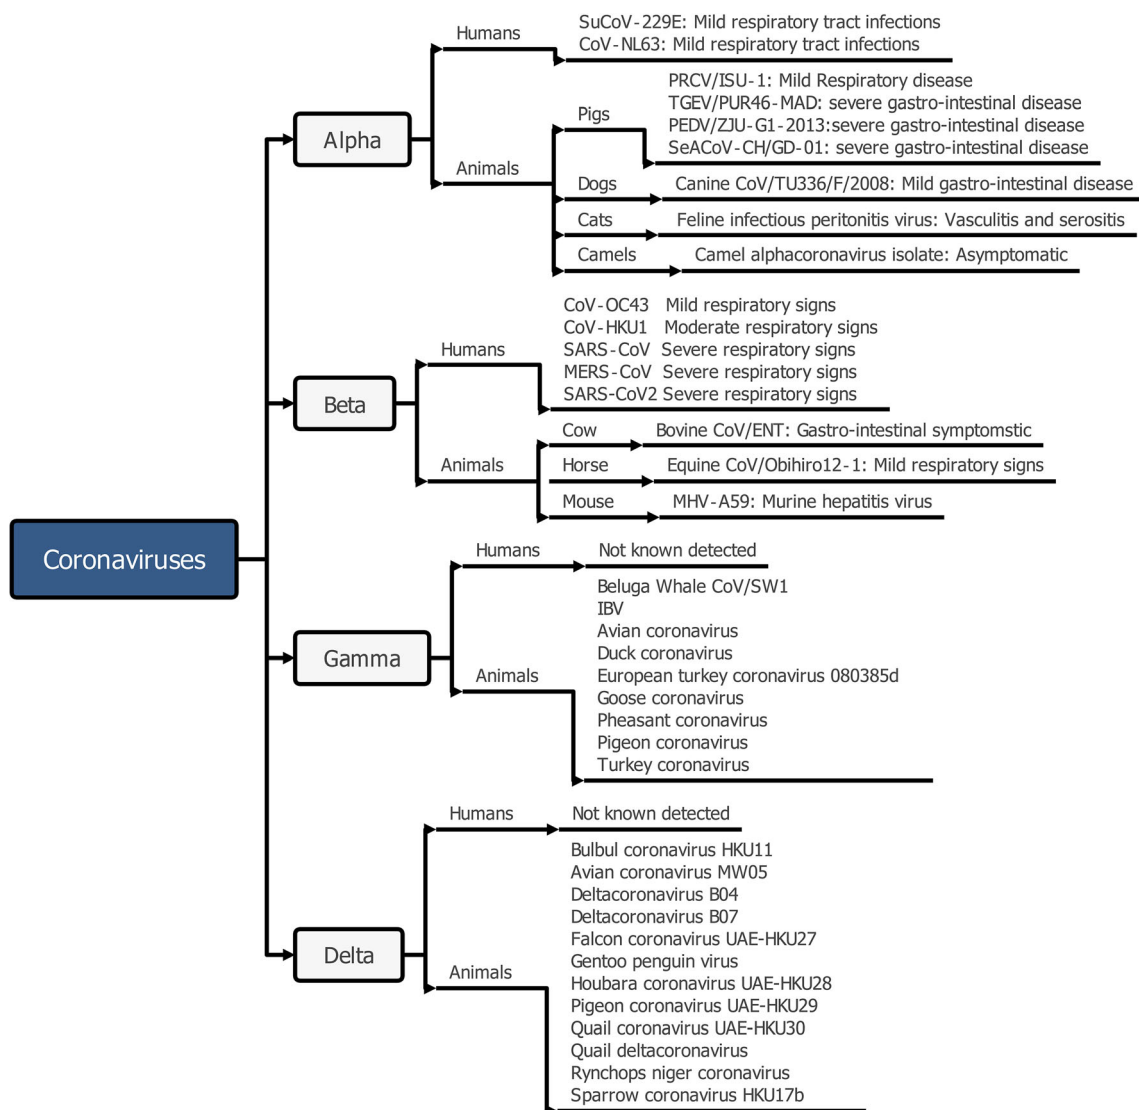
Coronaviruses

Alpha

Humans

SuCoV-229E: Mild respiratory tract infections
CoV-NL63: Mild respiratory tract infections

Animals

Pigs

PRCV/ISU-1: Mild Respiratory disease
TGEV/PUR46-MAD: severe gastro-intestinal disease
PEDV/ZJU-G1-2013:severe gastro-intestinal disease
SeACoV-CH/GD-01: severe gastro-intestinal disease

Dogs

Canine CoV/TU336/F/2008: Mild gastro-intestinal disease

Cats

Feline infectious peritonitis virus: Vasculitis and serositis

Camels

Camel alphacoronavirus isolate: Asymptomatic

Beta

Humans

CoV-OC43 Mild respiratory signs
CoV-HKU1 Moderate respiratory signs
SARS-CoV Severe respiratory signs
MERS-CoV Severe respiratory signs
SARS-CoV2 Severe respiratory signs

Animals

Cow

Bovine CoV/ENT: Gastro-intestinal symptomstic

Horse

Equine CoV/Obihiro12-1: Mild respiratory signs

Mouse

MHV-A59: Murine hepatitis virus

Gamma

Humans

Not known detected

Animals

Beluga Whale CoV/SW1
IBV
Avian coronavirus
Duck coronavirus
European turkey coronavirus 080385d
Goose coronavirus
Pheasant coronavirus
Pigeon coronavirus
Turkey coronavirus

Delta

Humans

Not known detected

Animals

Bulbul coronavirus HKU11
Avian coronavirus MW05
Deltacoronavirus B04
Deltacoronavirus B07
Falcon coronavirus UAE-HKU27
Gentoo penguin virus
Houbara coronavirus UAE-HKU28
Pigeon coronavirus UAE-HKU29
Quail coronavirus UAE-HKU30
Quail deltacoronavirus
Rynchops niger coronavirus
Sparrow coronavirus HKU17b